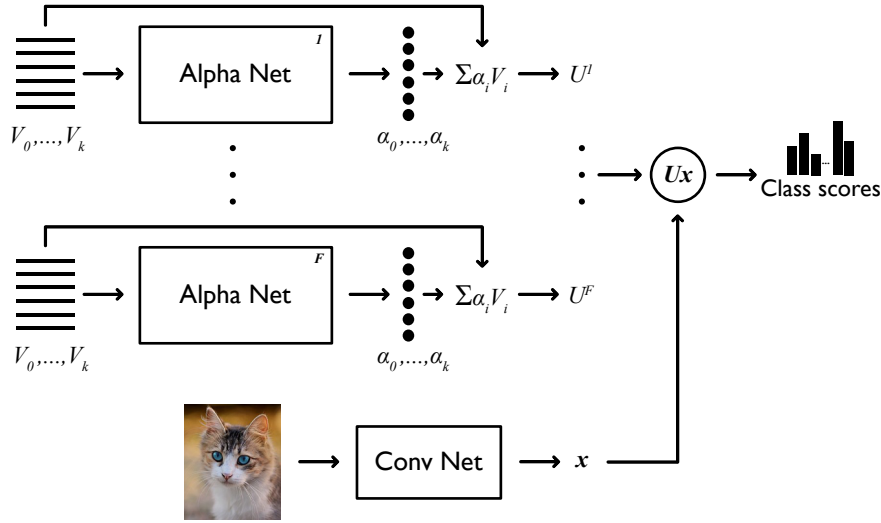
Alpha Net $^{1}$

$V_0,\ldots,V_k$

$\alpha_0,\ldots,\alpha_k$

$\Sigma\alpha_i V_i$

$U^1$

Alpha Net $^{F}$

$V_0,\ldots,V_k$

$\alpha_0,\ldots,\alpha_k$

$\Sigma\alpha_i V_i$

$U^F$

$Ux$

Class scores

Conv Net

$x$